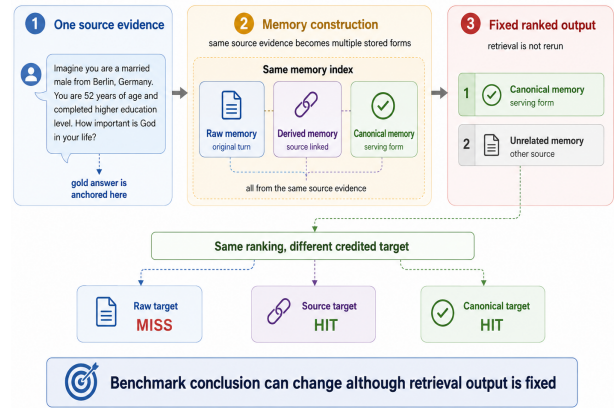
1 One source evidence

Imagine you are a married male from Berlin, Germany. You are 52 years of age and completed higher education level. How important is God in your life?

gold answer is anchored here

2 Memory construction

same source evidence becomes multiple stored forms

Same memory index

Raw memory
original turn

Derived memory
source linked

Canonical memory
serving form

all from the same source evidence

3 Fixed ranked output

retrieval is not rerun

1 Canonical memory
serving form

2 Unrelated memory
other source

Same ranking, different credited target

Raw target
MISS

Source target
HIT

Canonical target
HIT

Benchmark conclusion can change although retrieval output is fixed